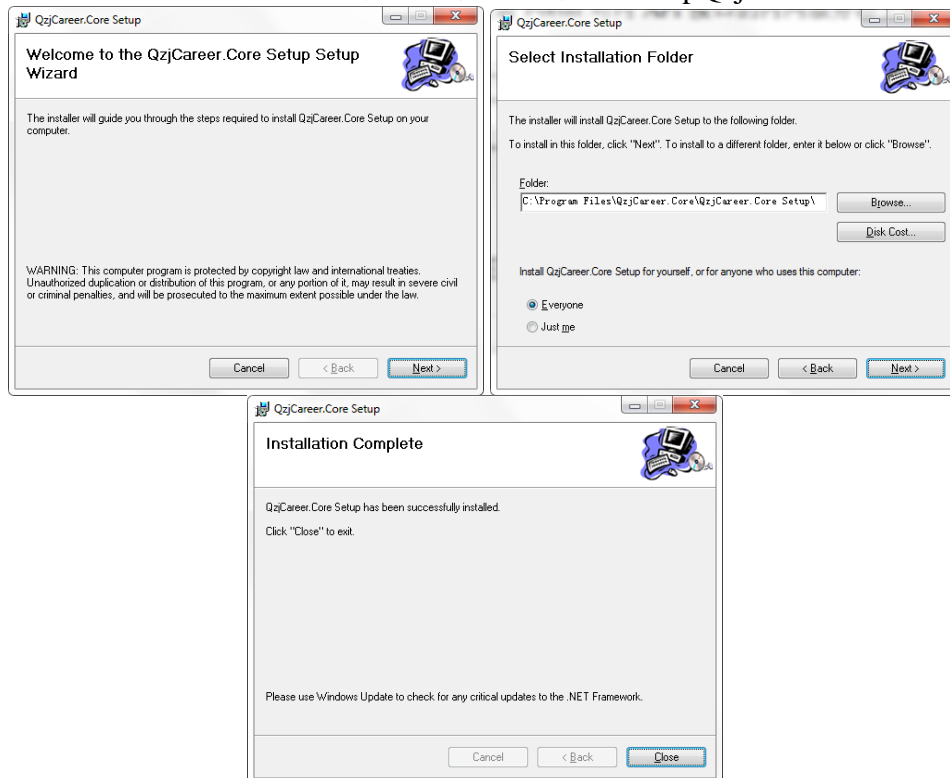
QzjCareer.Core Setup

Welcome to the QzjCareer.Core Setup Setup Wizard

The installer will guide you through the steps required to install QzjCareer.Core Setup on your computer.

WARNING: This computer program is protected by copyright law and international treaties. Unauthorized duplication or distribution of this program, or any portion of it, may result in severe civil or criminal penalties, and will be prosecuted to the maximum extent possible under the law.

Cancel
< Back
Next >

QzjCareer.Core Setup

Select Installation Folder

The installer will install QzjCareer.Core Setup to the following folder.

To install in this folder, click "Next". To install to a different folder, enter it below or click "Browse".

Folder:
C:\Program Files\QzjCareer.Core\QzjCareer.Core Setup\

Browse...
Disk Cost...

Install QzjCareer.Core Setup for yourself, or for anyone who uses this computer:

Everyone
Just me

Cancel
< Back
Next >

QzjCareer.Core Setup

Installation Complete

QzjCareer.Core Setup has been successfully installed.

Click "Close" to exit.

Please use Windows Update to check for any critical updates to the .NET Framework.

Cancel
< Back
Close